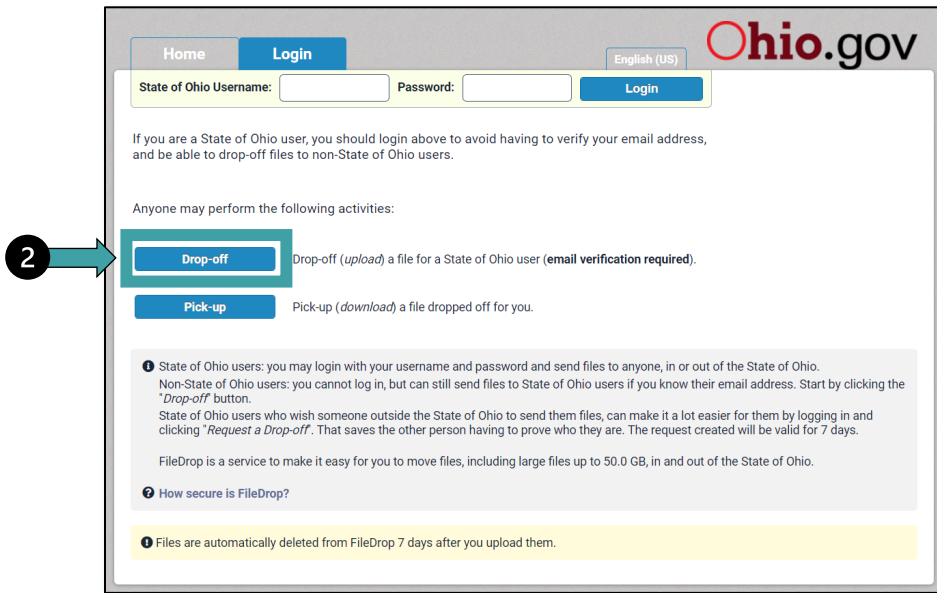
2

Home Login

English (US)

Ohio.gov

State of Ohio Username: Password: Login

If you are a State of Ohio user, you should login above to avoid having to verify your email address, and be able to drop-off files to non-State of Ohio users.

Anyone may perform the following activities:

Drop-off Drop-off (upload) a file for a State of Ohio user (email verification required).

Pick-up Pick-up (download) a file dropped off for you.

State of Ohio users: you may login with your username and password and send files to anyone, in or out of the State of Ohio.
Non-State of Ohio users: you cannot log in, but can still send files to State of Ohio users if you know their email address. Start by clicking the "Drop-off" button.
State of Ohio users who wish someone outside the State of Ohio to send them files, can make it a lot easier for them by logging in and clicking "Request a Drop-off". That saves the other person having to prove who they are. The request created will be valid for 7 days.

FileDrop is a service to make it easy for you to move files, including large files up to 50.0 GB, in and out of the State of Ohio.

How secure is FileDrop?

Files are automatically deleted from FileDrop 7 days after you upload them.